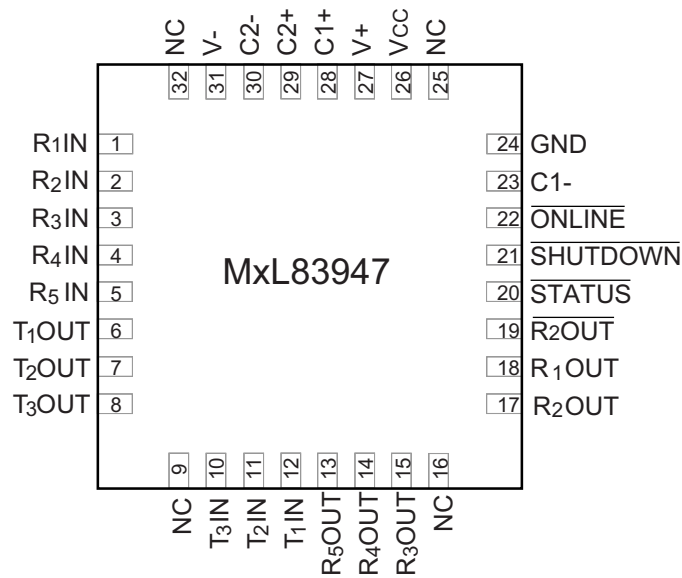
NC 32
V- 31
C2- 30
C2+ 29
C1+ 28
V+ 27
VCC 26
NC 25

R1IN 1
R2IN 2
R3IN 3
R4IN 4
R5 IN 5
T1OUT 6
T2OUT 7
T3OUT 8

MxL83947

24 GND
23 C1-
22 $\overline{\text{ONLINE}}$
21 $\overline{\text{SHUTDOWN}}$
20 $\overline{\text{STATUS}}$
19 $\overline{\text{R2OUT}}$
18 R1OUT
17 R2OUT

9 NC
10 T3IN
11 T2IN
12 T1IN
13 R5OUT
14 R4OUT
15 R3OUT
16 NC